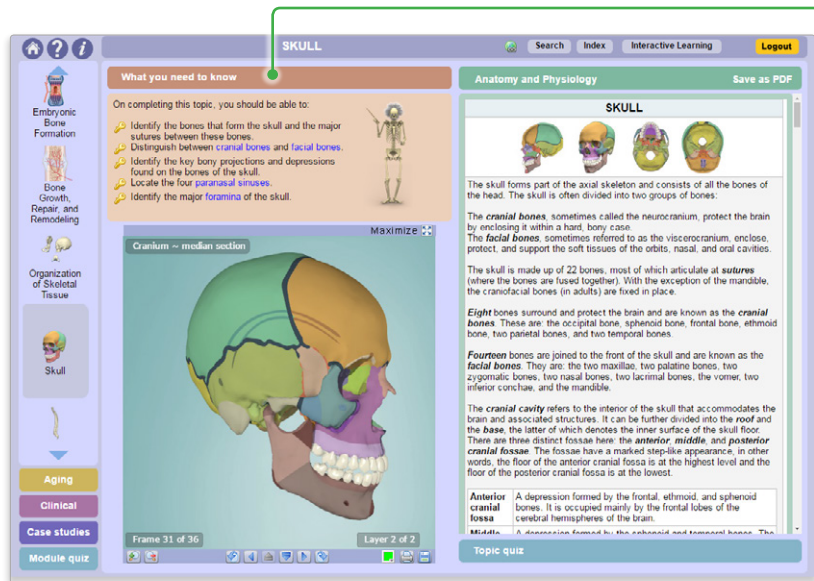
SKULL

Search Index Interactive Learning Logout

Embryonic Bone Formation

Bone Growth, Repair, and Remodeling

Organization of Skeletal Tissue

Skull

Aging

Clinical

Case studies

Module quiz

What you need to know

On completing this topic, you should be able to:

Identify the bones that form the skull and the major sutures between these bones.
Distinguish between cranial bones and facial bones.
Identify the key bony projections and depressions found on the bones of the skull.
Locate the four paranasal sinuses.
Identify the major foramina of the skull.

Maximize

Cranium ~ median section

Frame 31 of 36

Layer 2 of 2

Anatomy and Physiology

Save as PDF

SKULL

The skull forms part of the axial skeleton and consists of all the bones of the head. The skull is often divided into two groups of bones:

The *cranial bones*, sometimes called the neurocranium, protect the brain by enclosing it within a hard, bony case.
The *facial bones*, sometimes referred to as the viscerocranium, enclose, protect, and support the soft tissues of the orbits, nasal, and oral cavities.

The skull is made up of 22 bones, most of which articulate at *sutures* (where the bones are fused together). With the exception of the mandible, the craniofacial bones (in adults) are fixed in place.

*Eight* bones surround and protect the brain and are known as the *cranial bones*. These are: the occipital bone, sphenoid bone, frontal bone, ethmoid bone, two parietal bones, and two temporal bones.

*Fourteen* bones are joined to the front of the skull and are known as the *facial bones*. They are: the two maxillae, two palatine bones, two zygomatic bones, two nasal bones, two lacrimal bones, the vomer, two inferior conchae, and the mandible.

The *cranial cavity* refers to the interior of the skull that accommodates the brain and associated structures. It can be further divided into the *roof* and the *base*, the latter of which denotes the inner surface of the skull floor. There are three distinct fossae here: the *anterior*, *middle*, and *posterior cranial fossae*. The fossae have a marked step-like appearance, in other words, the floor of the anterior cranial fossa is at the highest level and the floor of the posterior cranial fossa is at the lowest.

| Anterior cranial fossa | A depression formed by the frontal, ethmoid, and sphenoid bones. It is occupied mainly by the frontal lobes of the cerebral hemispheres of the brain. |
|---|---|
| Middle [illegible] | A depression formed by the sphenoid and temporal bones. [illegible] |

Topic quiz